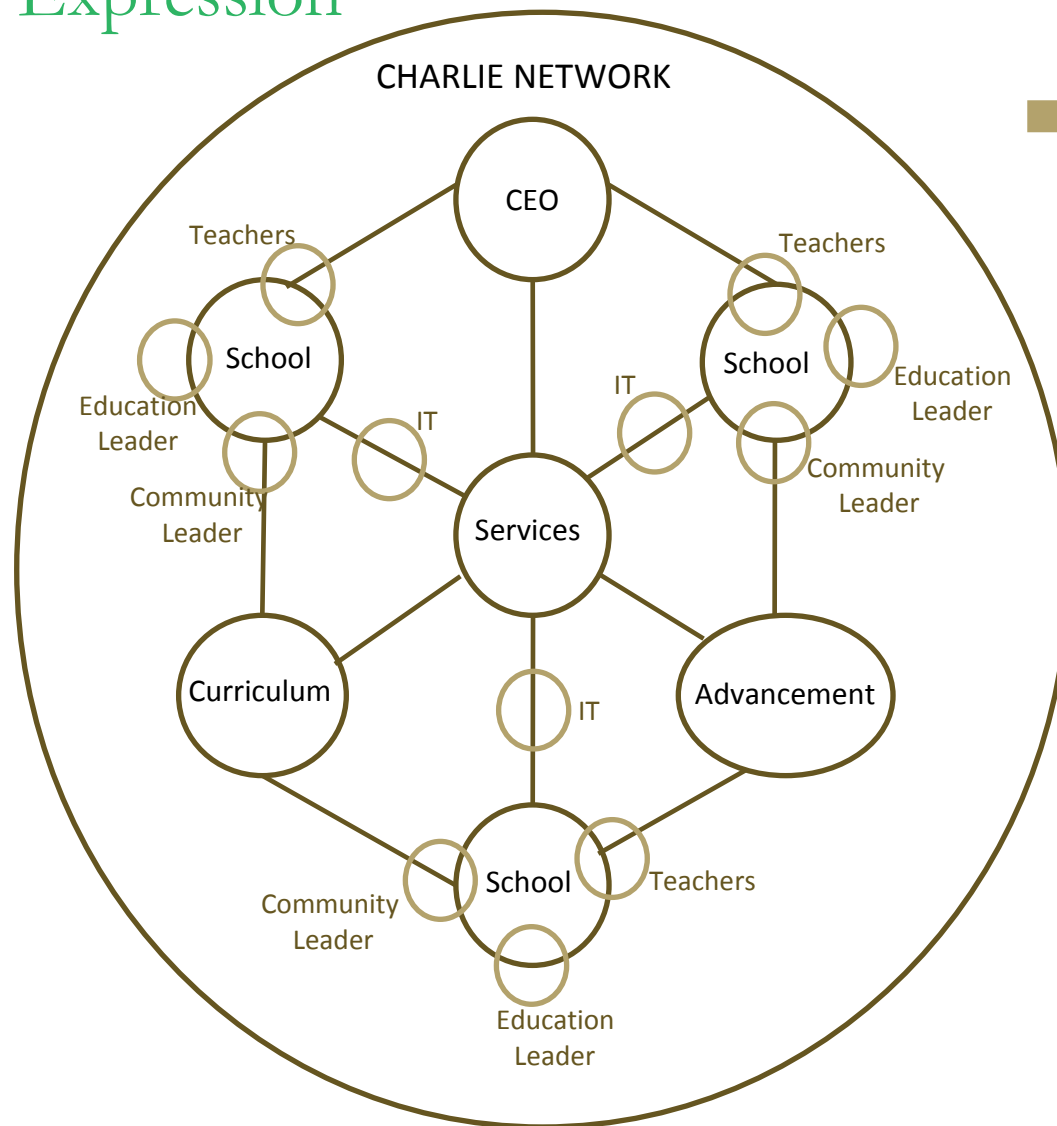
Expression

CHARLIE NETWORK

CEO

Teachers

School

Education Leader

Community Leader

IT

Teachers

School

Education Leader

IT

Community Leader

Services

Curriculum

IT

Advancement

School

Community Leader

Teachers

Education Leader